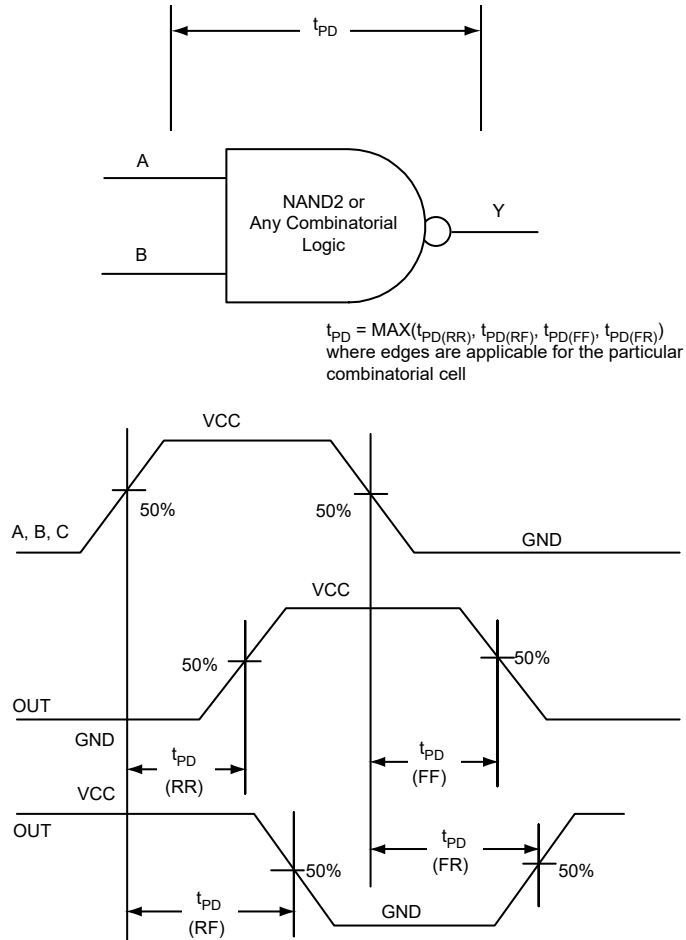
$t_{PD}$

A

B

NAND2 or Any Combinatorial Logic

Y

$t_{PD}$ = MAX($t_{PD(RR)}$, $t_{PD(RF)}$, $t_{PD(FF)}$, $t_{PD(FR)}$) where edges are applicable for the particular combinatorial cell

VCC

50%

50%

A, B, C

GND

VCC

50%

50%

OUT

GND

$t_{PD}$ (RR)

$t_{PD}$ (FF)

VCC

OUT

$t_{PD}$ (FR)

50%

50%

$t_{PD}$ (RF)

GND